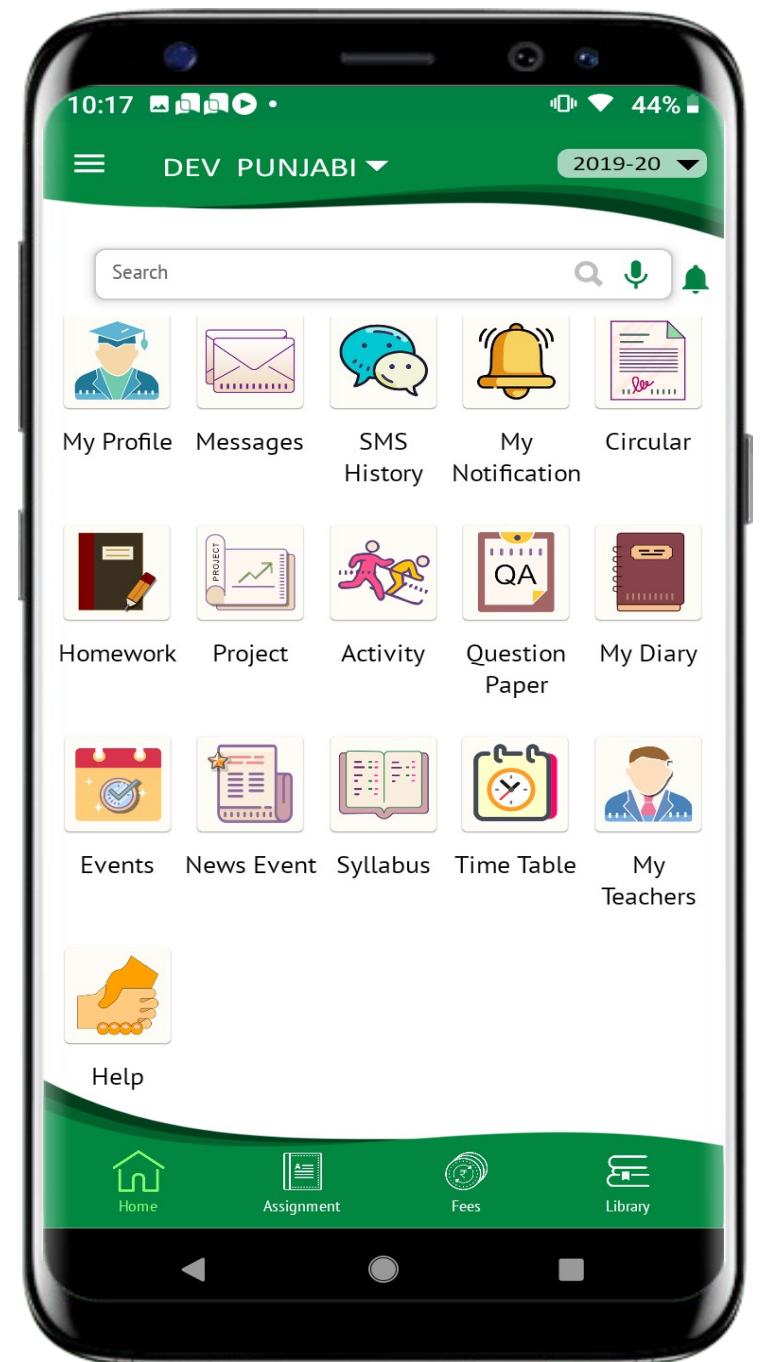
10:17 44%

DEV PUNJABI 2019-20

Search

My Profile
Messages
SMS History
My Notification
Circular

Homework
Project
Activity
Question Paper
My Diary

Events
News Event
Syllabus
Time Table
My Teachers

Help

Home
Assignment
Fees
Library